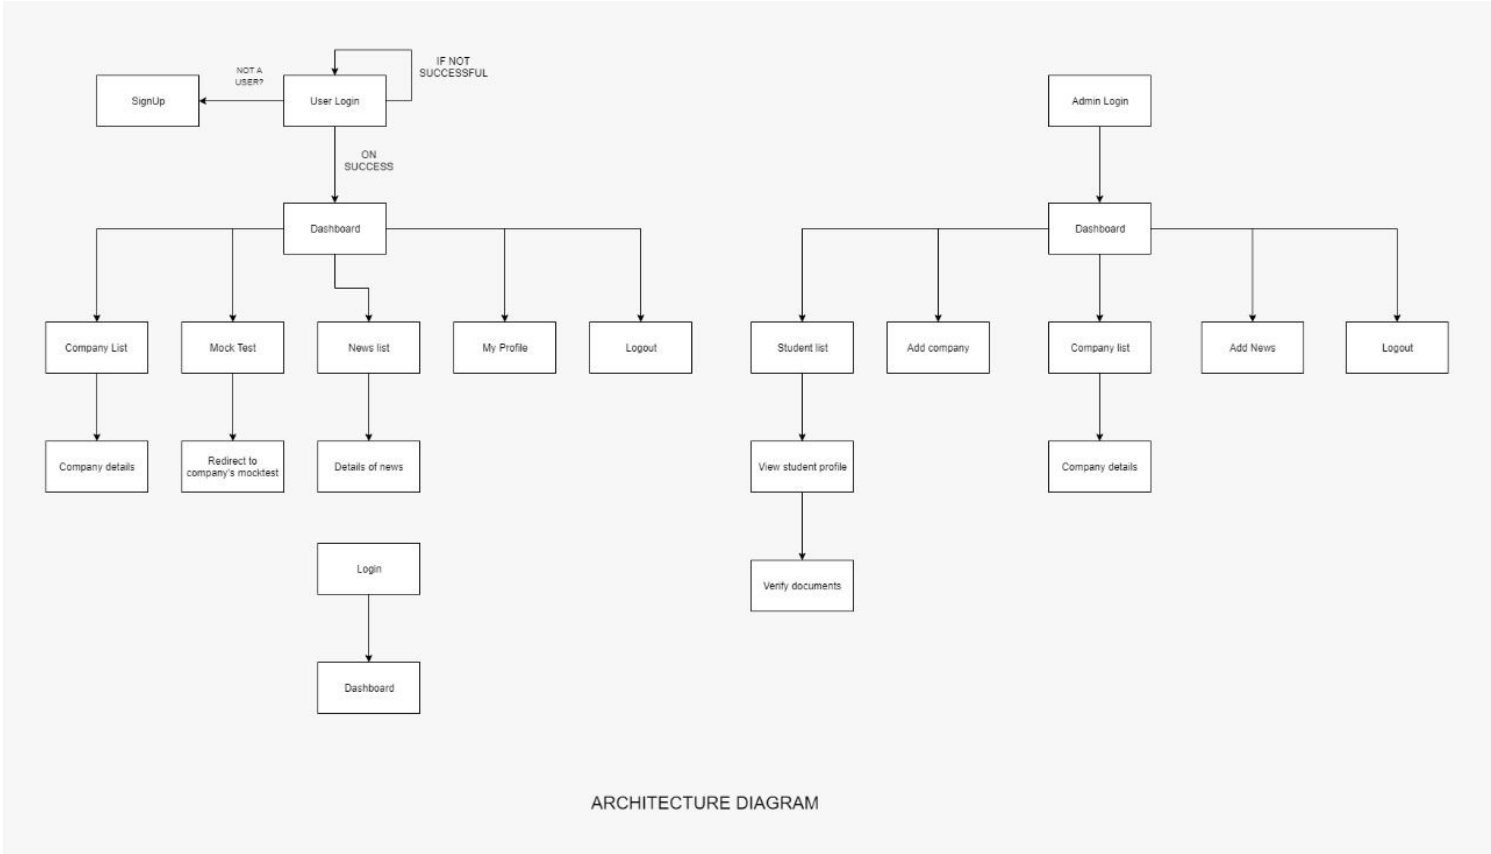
IF NOT SUCCESSFUL

NOT A USER?

SignUp

User Login

ON SUCCESS

Dashboard

Company List

Mock Test

News list

My Profile

Logout

Company details

Redirect to company's mocktest

Details of news

Login

Dashboard

Admin Login

Dashboard

Student list

Add company

Company list

Add News

Logout

View student profile

Company details

Verify documents

ARCHITECTURE DIAGRAM